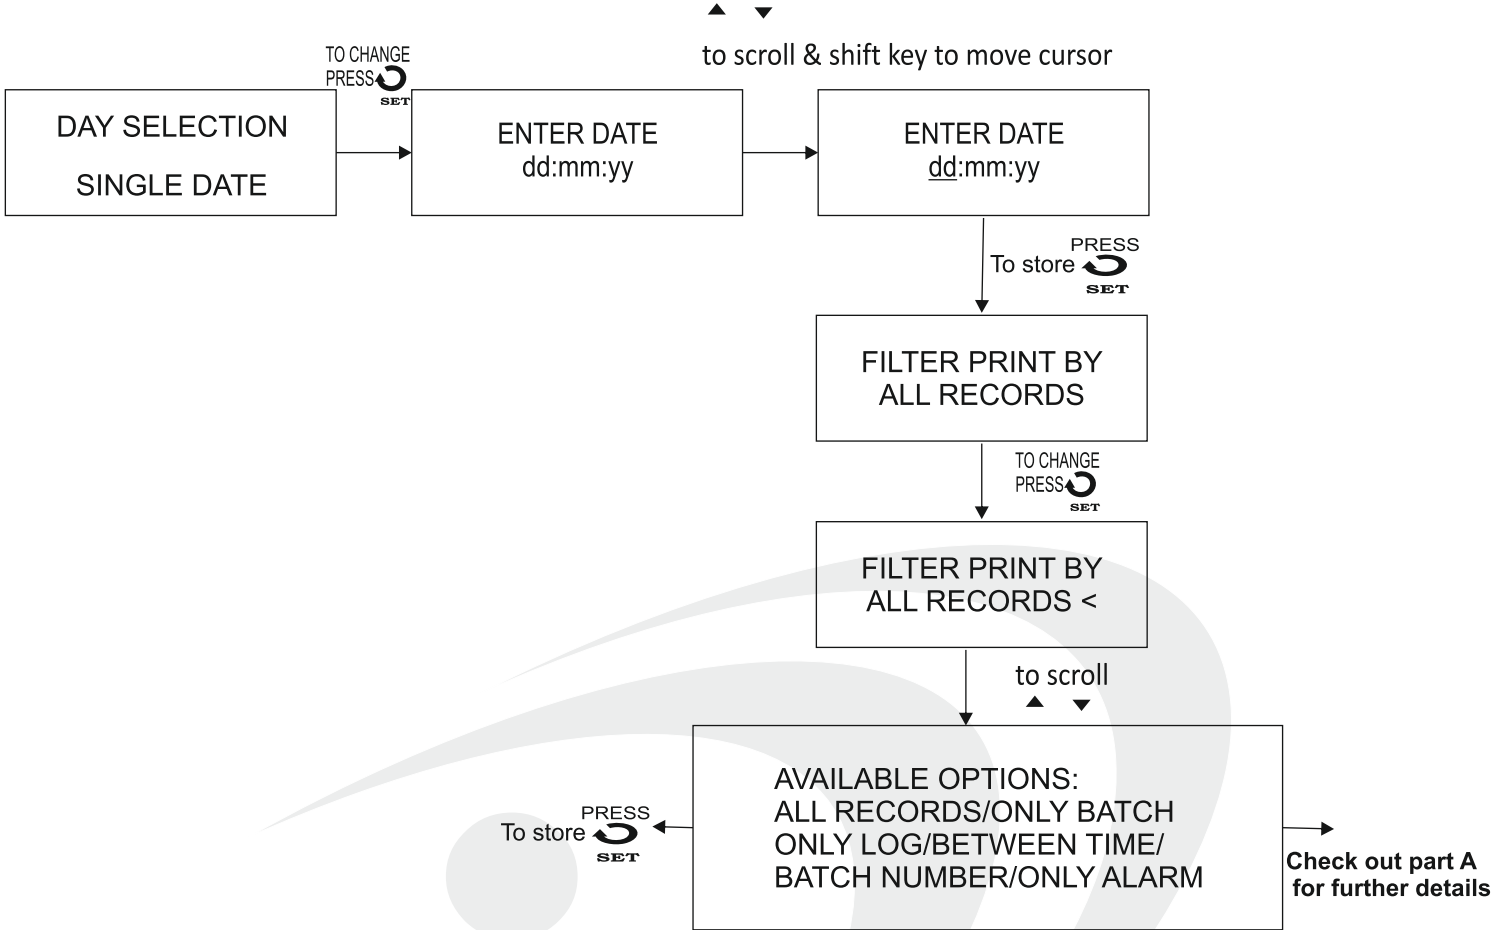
to scroll & shift key to move cursor

DAY SELECTION

SINGLE DATE

TO CHANGE
PRESS
SET

ENTER DATE
dd:mm:yy

ENTER DATE
dd:mm:yy

To store PRESS
SET

FILTER PRINT BY
ALL RECORDS

TO CHANGE
PRESS
SET

FILTER PRINT BY
ALL RECORDS <

to scroll

AVAILABLE OPTIONS:
ALL RECORDS/ONLY BATCH
ONLY LOG/BETWEEN TIME/
BATCH NUMBER/ONLY ALARM

To store PRESS
SET

Check out part A
for further details